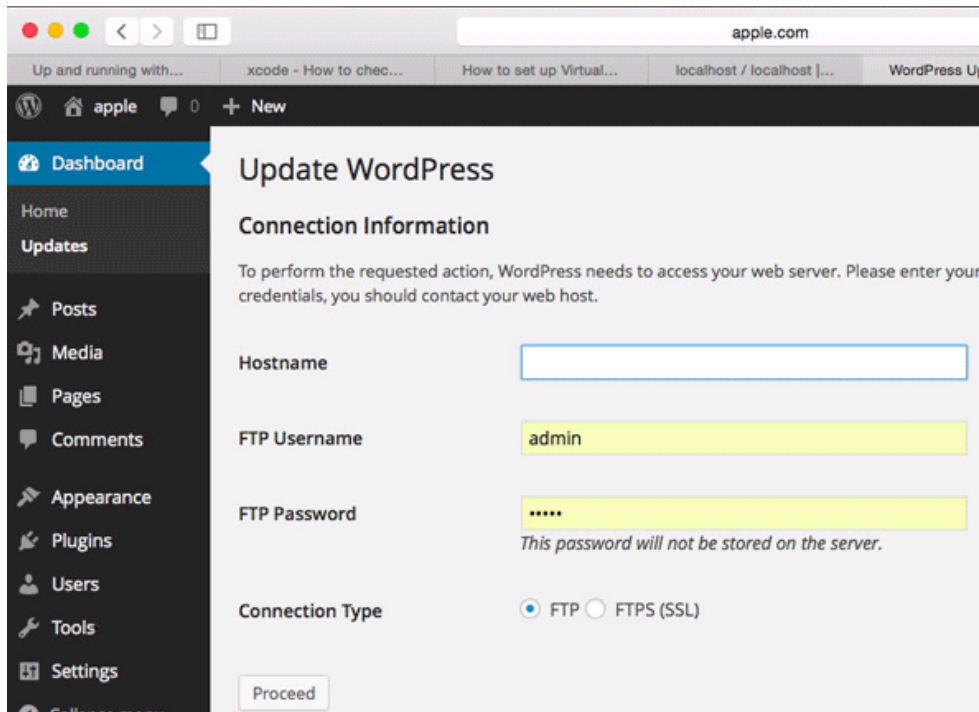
apple.com

Up and running with...
xcode - How to chec...
How to set up Virtual...
localhost / localhost |...
WordPress Up

apple 0 + New

Dashboard
Home
Updates
Posts
Media
Pages
Comments
Appearance
Plugins
Users
Tools
Settings

Update WordPress

Connection Information

To perform the requested action, WordPress needs to access your web server. Please enter your credentials, you should contact your web host.

Hostname

FTP Username admin

FTP Password •••••
This password will not be stored on the server.

Connection Type FTP FTPS (SSL)

Proceed